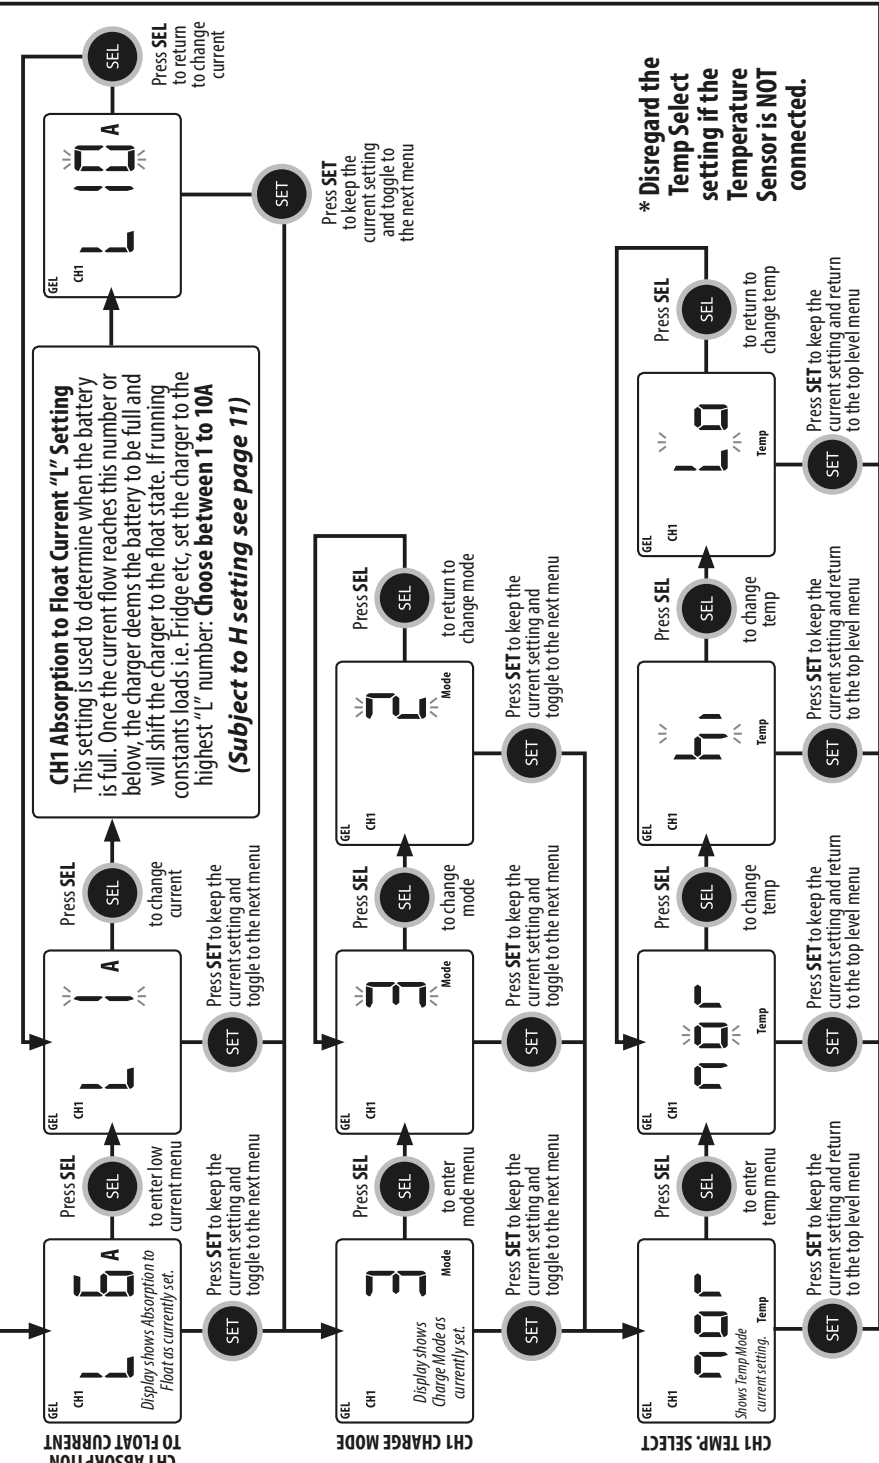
CH1 ABSORPTION TO FLOAT CURRENT

GEL
CH1
L 6 A
Display shows Absorption to Float as currently set.

Press SEL
SEL
to enter low current menu

Press SET to keep the current setting and toggle to the next menu
SET

GEL
CH1
L 1 A

Press SET to keep the current setting and toggle to the next menu
SET

Press SEL
SEL
to change current

CH1 Absorption to Float Current "L" Setting
This setting is used to determine when the battery is full. Once the current flow reaches this number or below, the charger deems the battery to be full and will shift the charger to the float state. If running constants loads i.e. Fridge etc, set the charger to the highest "L" number: Choose between 1 to 10A (Subject to H setting see page 11)

GEL
CH1
L 10 A

Press SET to keep the current setting and toggle to the next menu
SET

SEL
Press SEL to return to change current

CH1 CHARGE MODE

GEL
CH1
Mode
Display shows Charge Mode as currently set.

Press SEL
SEL
to enter mode menu

Press SET to keep the current setting and toggle to the next menu
SET

GEL
CH1
Mode

Press SET to keep the current setting and toggle to the next menu
SET

Press SEL
SEL
to change mode

GEL
CH1
Mode

Press SET to keep the current setting and toggle to the next menu
SET

Press SEL
SEL
to return to change mode

CH1 TEMP. SELECT

GEL
CH1
nor
Temp
Shows Temp Mode current setting.

Press SET to keep the current setting and return to the top level menu
SET

Press SEL
SEL
to enter temp menu

GEL
CH1
nor
Temp

Press SET to keep the current setting and return to the top level menu
SET

Press SEL
SEL
to change temp

GEL
CH1
hi
Temp

Press SET to keep the current setting and return to the top level menu
SET

Press SEL
SEL
to change temp

GEL
CH1
Lo
Temp

Press SET to keep the current setting and return to the top level menu
SET

Press SEL
SEL
to return to change temp

* Disregard the Temp Select setting if the Temperature Sensor is NOT connected.